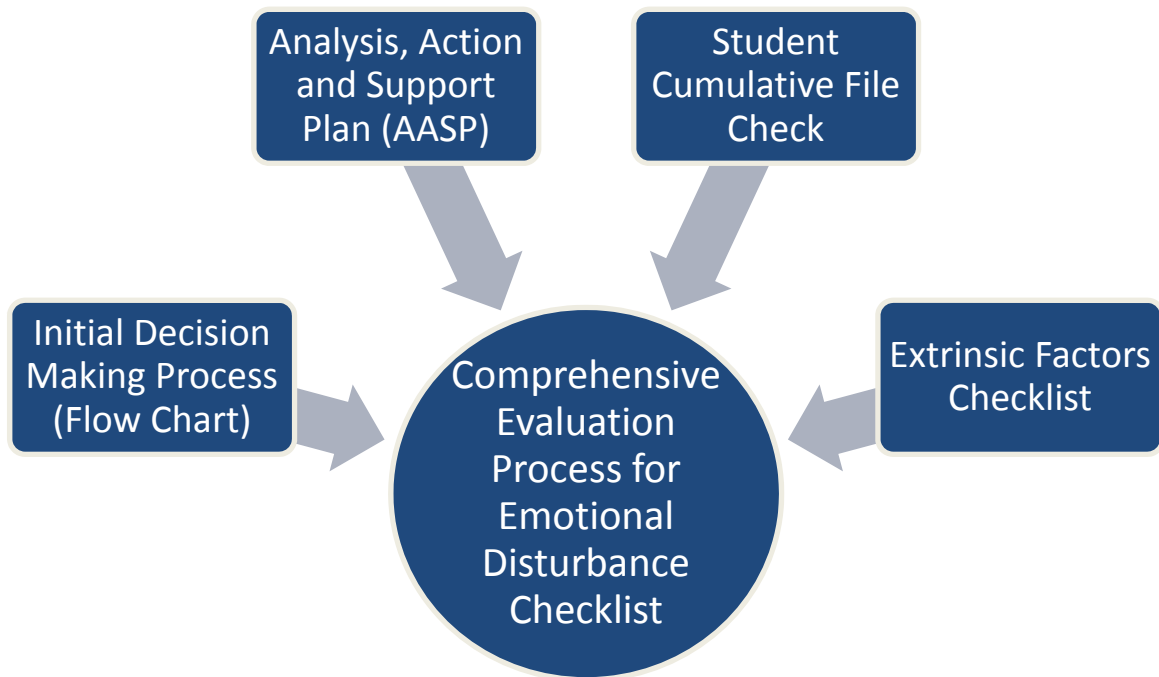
Analysis, Action and Support Plan (AASP)

Student Cumulative File Check

Initial Decision Making Process (Flow Chart)

Comprehensive Evaluation Process for Emotional Disturbance Checklist

Extrinsic Factors Checklist